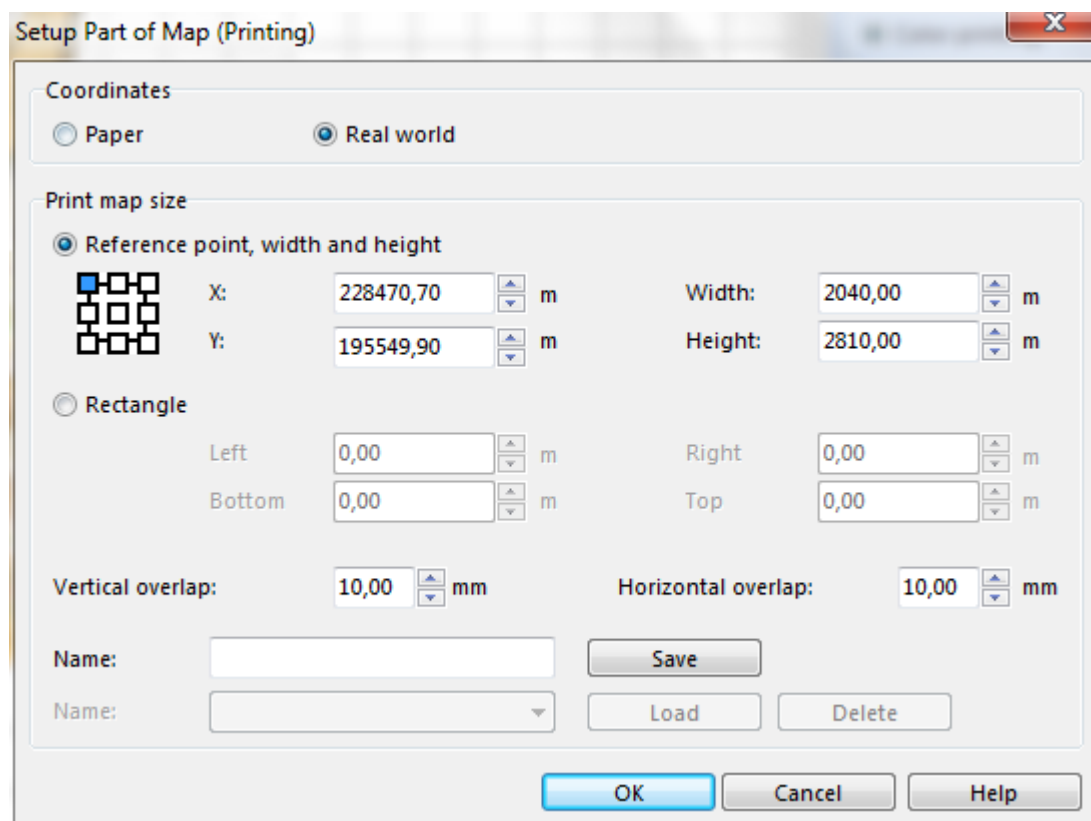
Setup Part of Map (Printing)

Coordinates

Paper Real world

Print map size

Reference point, width and height

X: 228470,70 m Width: 2040,00 m

Y: 195549,90 m Height: 2810,00 m

Rectangle

Left 0,00 m Right 0,00 m

Bottom 0,00 m Top 0,00 m

Vertical overlap: 10,00 mm Horizontal overlap: 10,00 mm

Name: Save

Name: Load Delete

OK Cancel Help